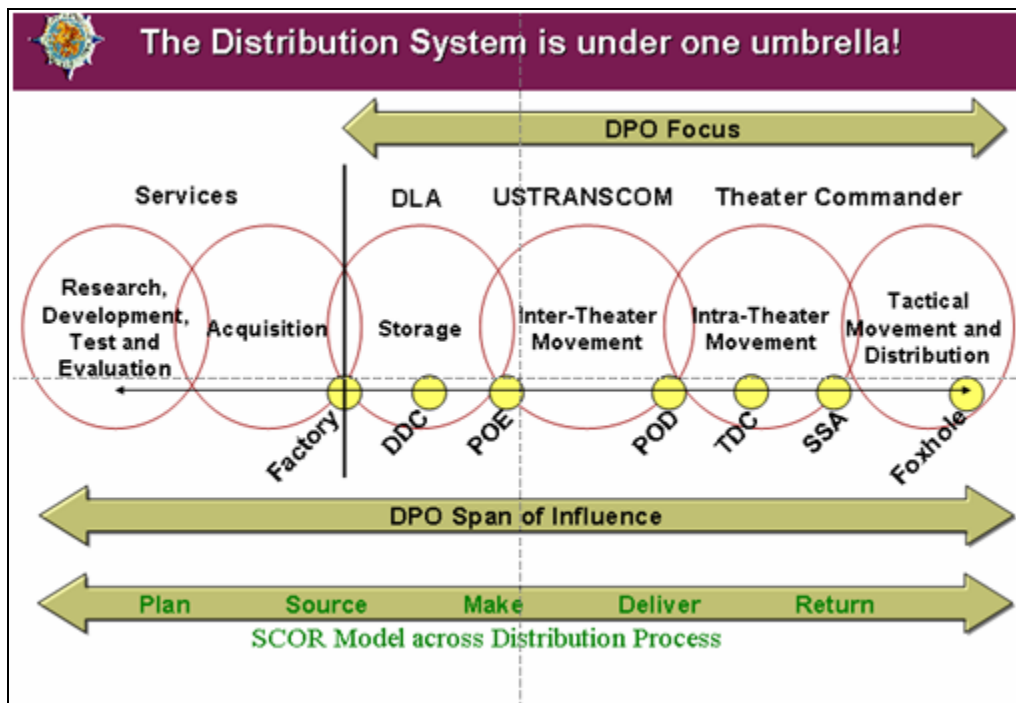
The Distribution System is under one umbrella!

DPO Focus

Services

DLA

USTRANSCOM

Theater Commander

Research, Development, Test and Evaluation

Acquisition

Storage

Inter-Theater Movement

Intra-Theater Movement

Tactical Movement and Distribution

Factory

DDC

POE

POD

TDC

SSA

Foxhole

DPO Span of Influence

Plan

Source

Make

Deliver

Return

SCOR Model across Distribution Process